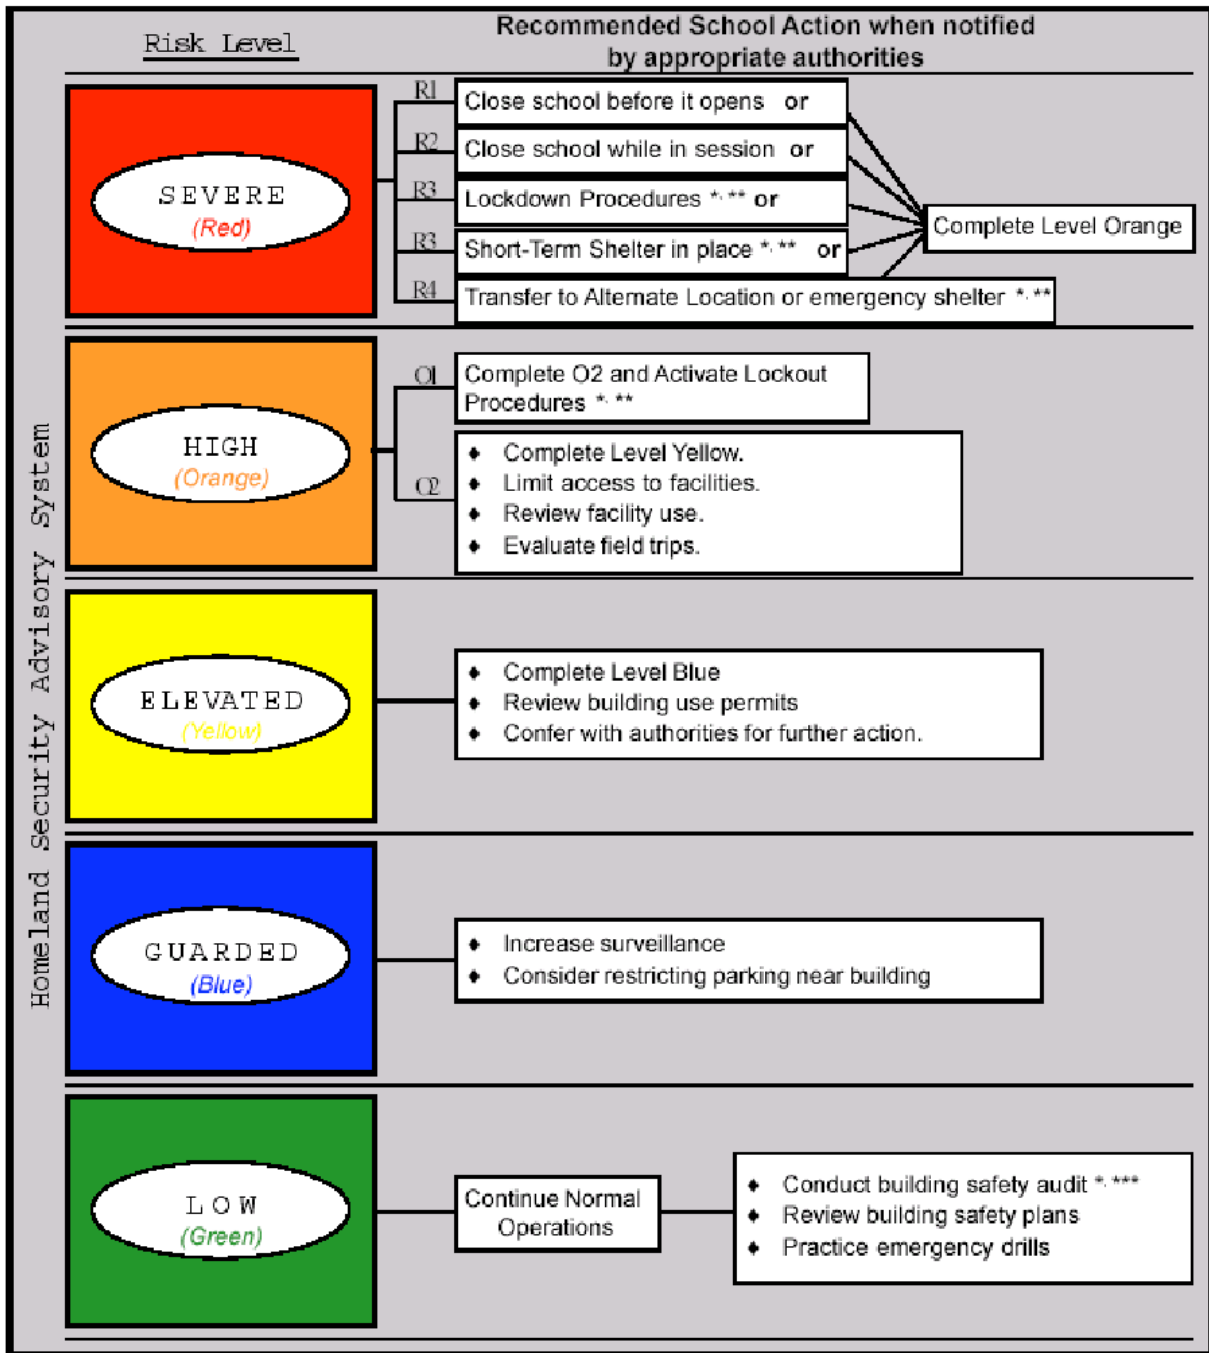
Homeland Security Advisory System

Risk Level

Recommended School Action when notified by appropriate authorities

SEVERE
(Red)

R1 Close school before it opens or
R2 Close school while in session or
R3 Lockdown Procedures *, ** or
R3 Short-Term Shelter in place *, ** or
R4 Transfer to Alternate Location or emergency shelter *, **

Complete Level Orange

HIGH
(Orange)

O1 Complete O2 and Activate Lockout Procedures *, **

O2
- Complete Level Yellow.
- Limit access to facilities.
- Review facility use.
- Evaluate field trips.

ELEVATED
(Yellow)

- Complete Level Blue
- Review building use permits
- Confer with authorities for further action.

GUARDED
(Blue)

- Increase surveillance
- Consider restricting parking near building

LOW
(Green)

Continue Normal Operations

- Conduct building safety audit *, ***
- Review building safety plans
- Practice emergency drills